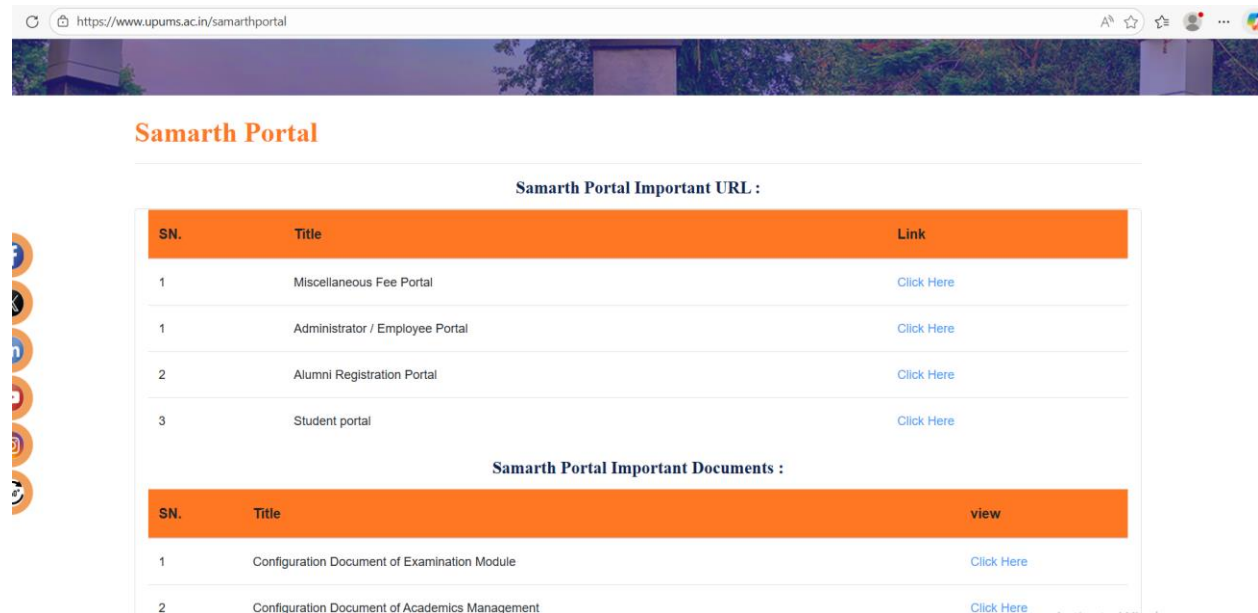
https://www.upums.ac.in/samarthportal

Samarth Portal

Samarth Portal Important URL :

| SN. | Title | Link |
|---|---|---|
| 1 | Miscellaneous Fee Portal | Click Here |
| 1 | Administrator / Employee Portal | Click Here |
| 2 | Alumni Registration Portal | Click Here |
| 3 | Student portal | Click Here |

Samarth Portal Important Documents :

| SN. | Title | view |
|---|---|---|
| 1 | Configuration Document of Examination Module | Click Here |
| 2 | Configuration Document of Academics Management | Click Here |